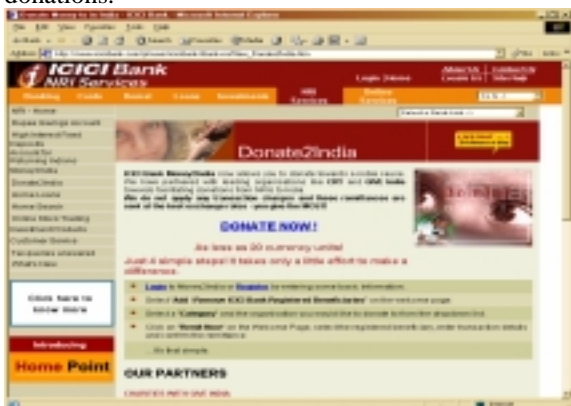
donations.

ICICI Bank
NRI Services

Login | Home

Donate2India

DONATE NOW !

As low as 20 currency units!
Just 4 simple steps! It takes only a little effort to make a difference.

Home Point

OUR PARTNERS

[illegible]